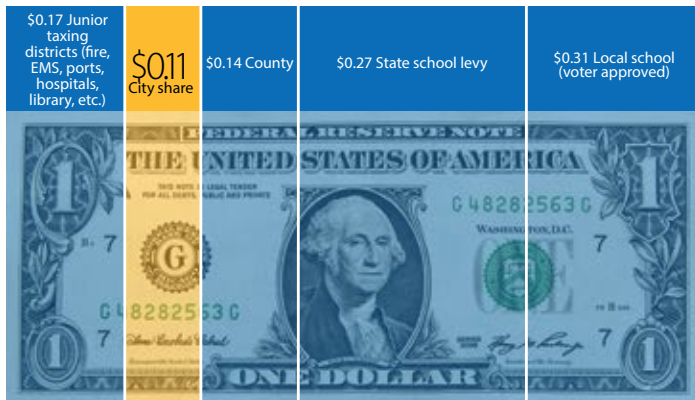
$0.17 Junior taxing districts (fire, EMS, ports, hospitals, library, etc.)

$0.11 City share

$0.14 County

$0.27 State school levy

$0.31 Local school (voter approved)

FEDERAL RESERVE NOTE

THE UNITED STATES OF AMERICA

THIS NOTE IS LEGAL TENDER FOR ALL DEBTS, PUBLIC AND PRIVATE

G 48282563 G

G 48282563 G

WASHINGTON, D.C.

G

B 7

7

7

7

1

1

1

1

ONE

ONE DOLLAR